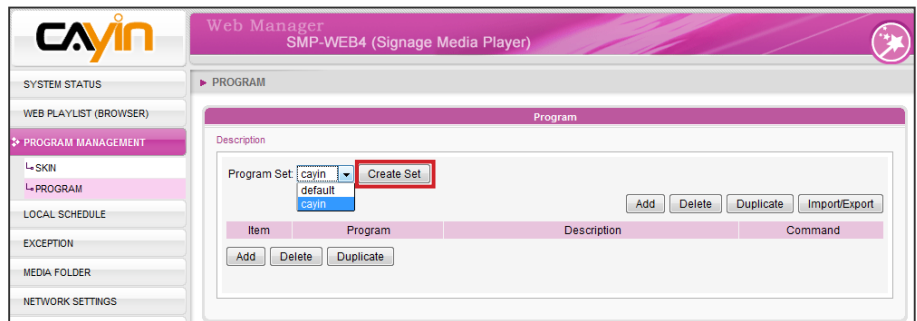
CAYIN

Web Manager
SMP-WEB4 (Signage Media Player)

SYSTEM STATUS
WEB PLAYLIST (BROWSER)
PROGRAM MANAGEMENT
SKIN
PROGRAM
LOCAL SCHEDULE
EXCEPTION
MEDIA FOLDER
NETWORK SETTINGS

▶ PROGRAM

Program

Description

Program Set: cayin
default
cayin

Create Set

Add Delete Duplicate Import/Export

| Item | Program | Description | Command |
|---|---|---|---|

Add Delete Duplicate